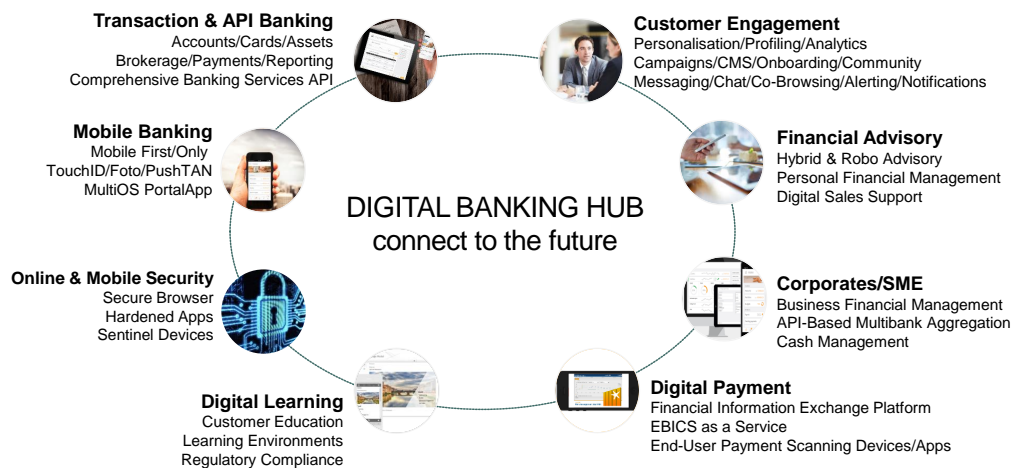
Transaction & API Banking
Accounts/Cards/Assets
Brokerage/Payments/Reporting
Comprehensive Banking Services API

Customer Engagement
Personalisation/Profiling/Analytics
Campaigns/CMS/Onboarding/Community
Messaging/Chat/Co-Browsing/Alerting/Notifications

Mobile Banking
Mobile First/Only
TouchID/Foto/PushTAN
MultiOS PortalApp

Financial Advisory
Hybrid & Robo Advisory
Personal Financial Management
Digital Sales Support

DIGITAL BANKING HUB
connect to the future

Online & Mobile Security
Secure Browser
Hardened Apps
Sentinel Devices

Corporates/SME
Business Financial Management
API-Based Multibank Aggregation
Cash Management

Digital Learning
Customer Education
Learning Environments
Regulatory Compliance

Digital Payment
Financial Information Exchange Platform
EBICS as a Service
End-User Payment Scanning Devices/Apps